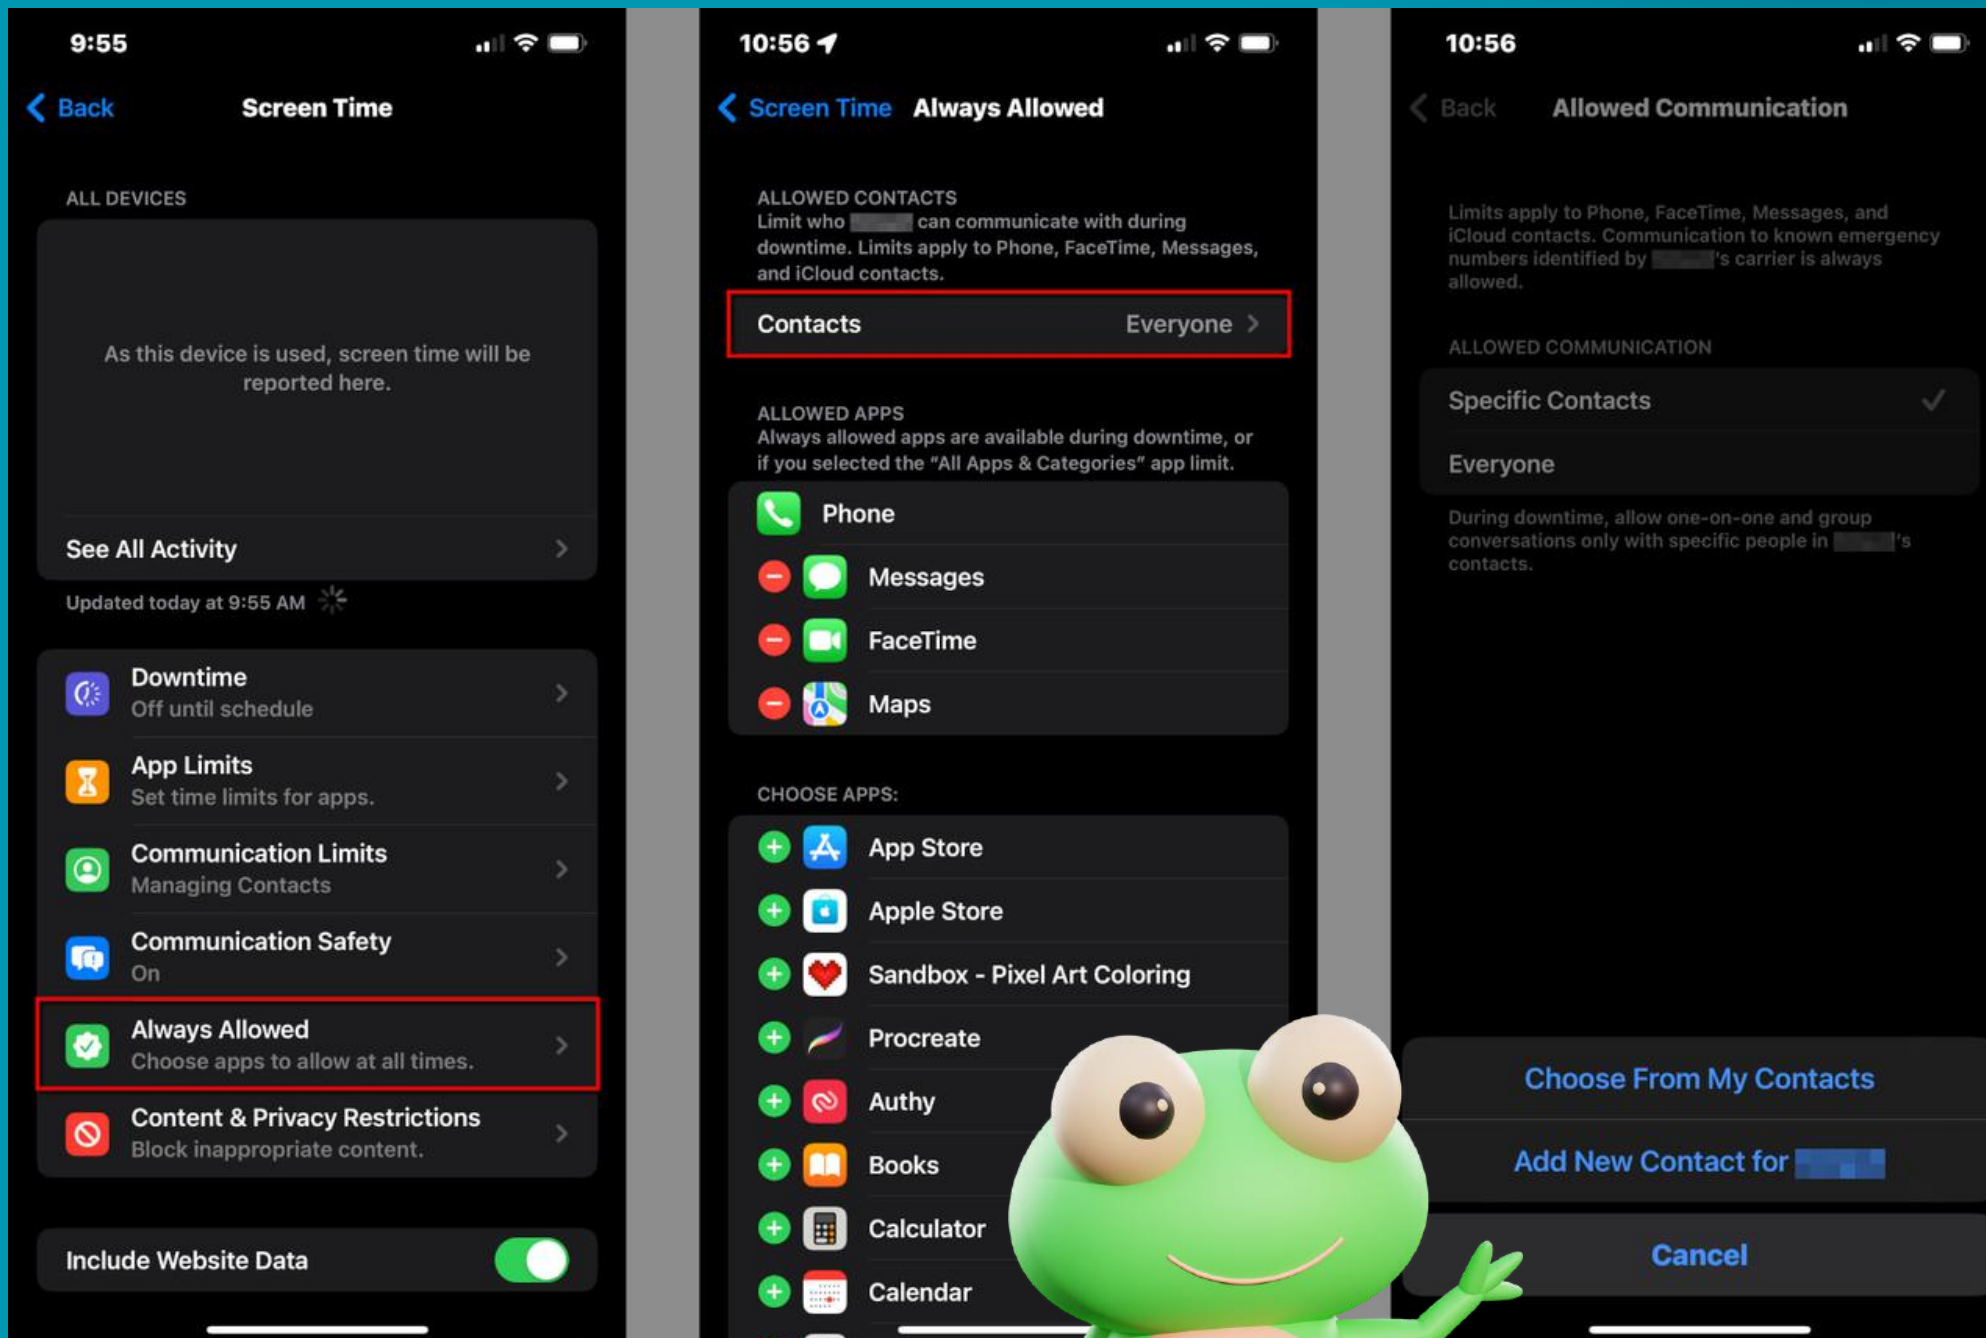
9:55

Back Screen Time

ALL DEVICES

As this device is used, screen time will be reported here.

See All Activity

Updated today at 9:55 AM

Downtime
Off until schedule

App Limits
Set time limits for apps.

Communication Limits
Managing Contacts

Communication Safety
On

Always Allowed
Choose apps to allow at all times.

Content & Privacy Restrictions
Block inappropriate content.

Include Website Data

10:56

Screen Time Always Allowed

ALLOWED CONTACTS
Limit who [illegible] can communicate with during downtime. Limits apply to Phone, FaceTime, Messages, and iCloud contacts.

Contacts Everyone

ALLOWED APPS
Always allowed apps are available during downtime, or if you selected the "All Apps & Categories" app limit.

Phone
Messages
FaceTime
Maps

CHOOSE APPS:

App Store
Apple Store
Sandbox - Pixel Art Coloring
Procreate
Authy
Books
Calculator
Calendar

10:56

Back Allowed Communication

Limits apply to Phone, FaceTime, Messages, and iCloud contacts. Communication to known emergency numbers identified by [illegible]'s carrier is always allowed.

ALLOWED COMMUNICATION

Specific Contacts

Everyone

During downtime, allow one-on-one and group conversations only with specific people in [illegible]'s contacts.

Choose From My Contacts

Add New Contact for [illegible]

Cancel